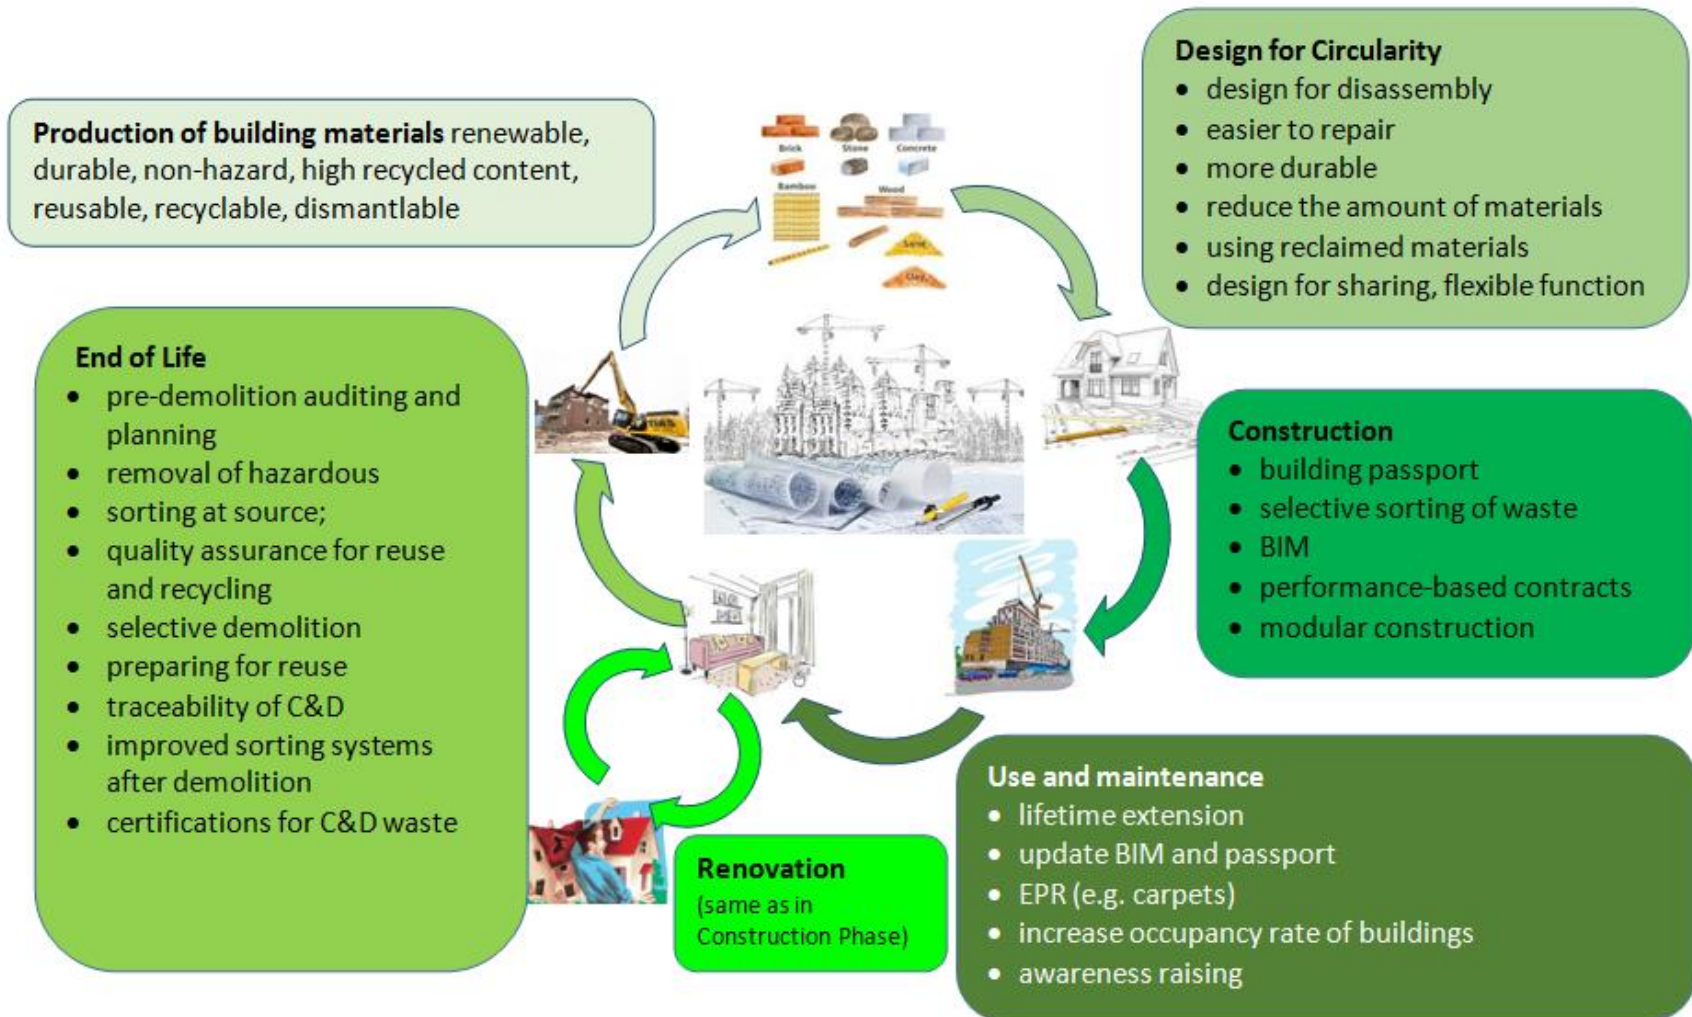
**Production of building materials** renewable, durable, non-hazard, high recycled content, reusable, recyclable, dismantlable

Brick Stone Concrete
Bamboo Wood
Sand
Clay

**Design for Circularity**
- design for disassembly
- easier to repair
- more durable
- reduce the amount of materials
- using reclaimed materials
- design for sharing, flexible function

**End of Life**
- pre-demolition auditing and planning
- removal of hazardous
- sorting at source;
- quality assurance for reuse and recycling
- selective demolition
- preparing for reuse
- traceability of C&D
- improved sorting systems after demolition
- certifications for C&D waste

**Construction**
- building passport
- selective sorting of waste
- BIM
- performance-based contracts
- modular construction

**Use and maintenance**
- lifetime extension
- update BIM and passport
- EPR (e.g. carpets)
- increase occupancy rate of buildings
- awareness raising

**Renovation**
(same as in Construction Phase)